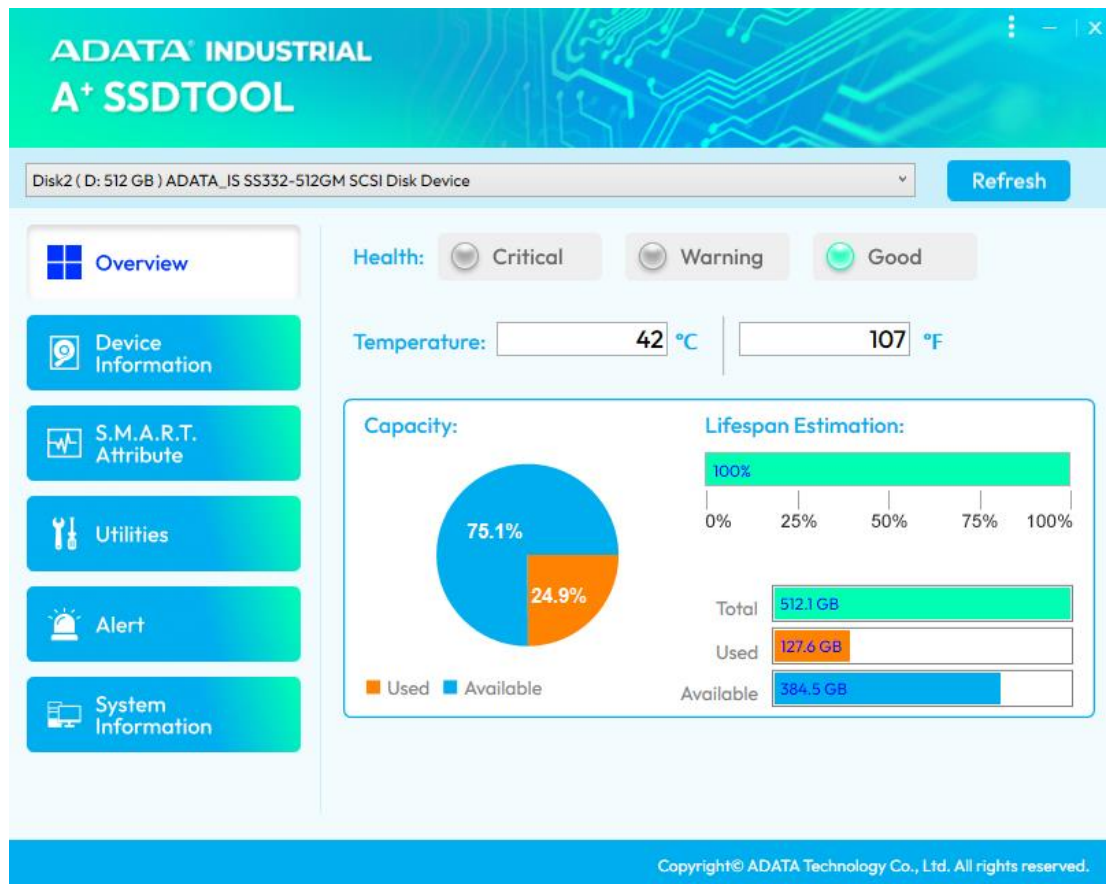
ADATA INDUSTRIAL
A⁺ SSDTOOL

Disk2 ( D: 512 GB ) ADATA_IS SS332-512GM SCSI Disk Device

Refresh

Overview

Device Information

S.M.A.R.T. Attribute

Utilities

Alert

System Information

Health: Critical Warning Good

Temperature: 42 °C 107 °F

Capacity:

75.1%

24.9%

Used Available

Lifespan Estimation:

100%

0% 25% 50% 75% 100%

Total 512.1 GB

Used 127.6 GB

Available 384.5 GB

Copyright© ADATA Technology Co., Ltd. All rights reserved.